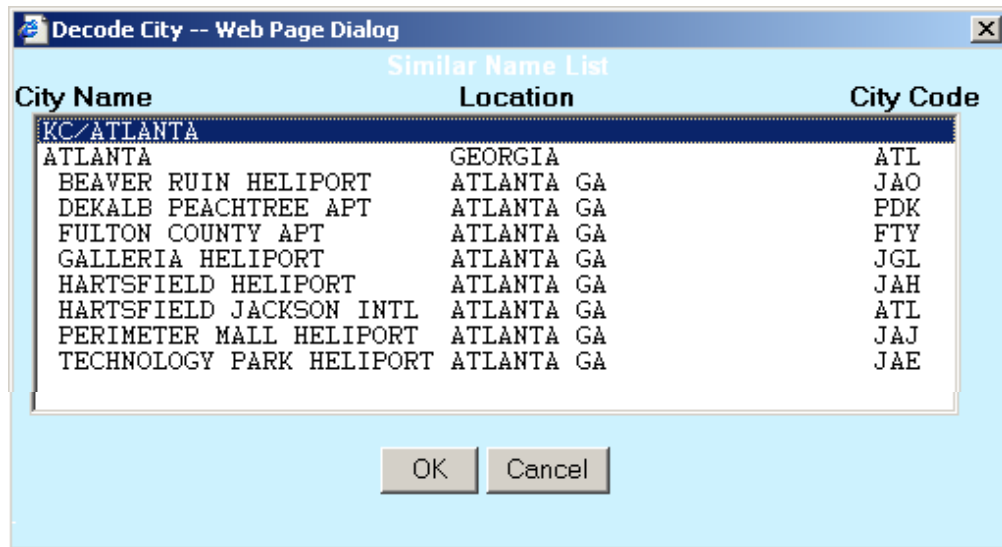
Decode City -- Web Page Dialog

Similar Name List

| City Name | Location | City Code |
|---|---|---|
| KC/ATLANTA | | |
| ATLANTA | GEORGIA | ATL |
| BEAVER RUIN HELIPORT | ATLANTA GA | JAO |
| DEKALB PEACHTREE APT | ATLANTA GA | PDK |
| FULTON COUNTY APT | ATLANTA GA | FTY |
| GALLERIA HELIPORT | ATLANTA GA | JGL |
| HARTSFIELD HELIPORT | ATLANTA GA | JAH |
| HARTSFIELD JACKSON INTL | ATLANTA GA | ATL |
| PERIMETER MALL HELIPORT | ATLANTA GA | JAJ |
| TECHNOLOGY PARK HELIPORT | ATLANTA GA | JAE |

OK Cancel